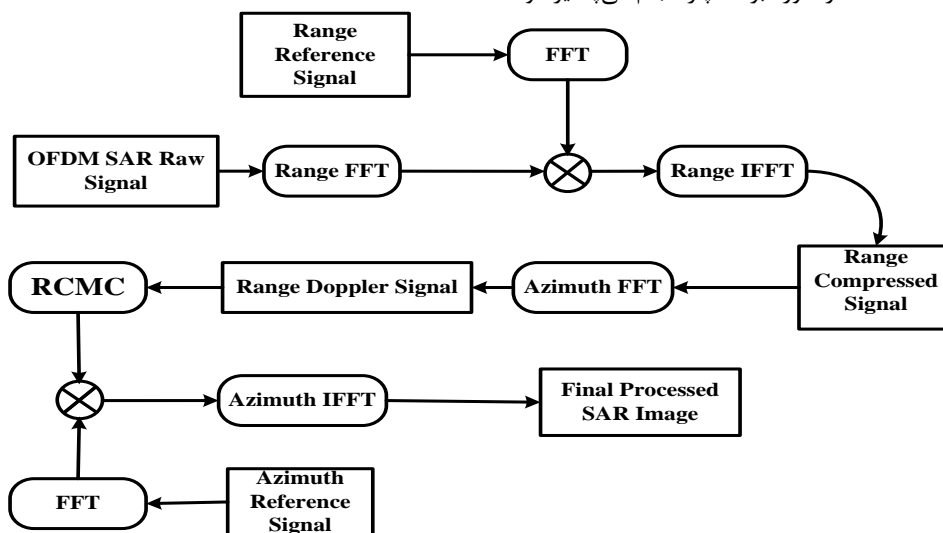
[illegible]

Range Reference Signal

FFT

OFDM SAR Raw Signal

Range FFT

Range IFFT

Range Compressed Signal

Azimuth FFT

Range Doppler Signal

RCMC

Azimuth IFFT

Final Processed SAR Image

FFT

Azimuth Reference Signal